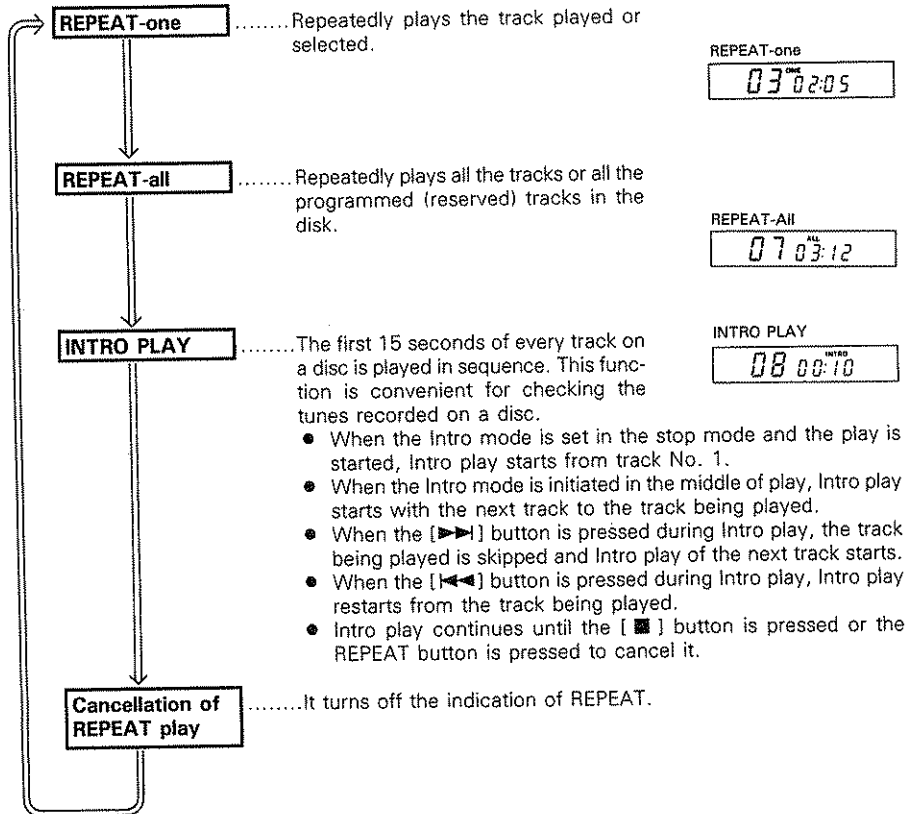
REPEAT-one ........Repeatedly plays the track played or selected.

REPEAT-one
03 ONE 02:05

REPEAT-all ........Repeatedly plays all the tracks or all the programmed (reserved) tracks in the disk.

REPEAT-All
07 ALL 03:12

INTRO PLAY ........The first 15 seconds of every track on a disc is played in sequence. This function is convenient for checking the tunes recorded on a disc.

INTRO PLAY
08 INTRO 00:10

● When the Intro mode is set in the stop mode and the play is started, Intro play starts from track No. 1.
● When the Intro mode is initiated in the middle of play, Intro play starts with the next track to the track being played.
● When the [►►|] button is pressed during Intro play, the track being played is skipped and Intro play of the next track starts.
● When the [|◄◄] button is pressed during Intro play, Intro play restarts from the track being played.
● Intro play continues until the [ ■ ] button is pressed or the REPEAT button is pressed to cancel it.

Cancellation of REPEAT play ........It turns off the indication of REPEAT.